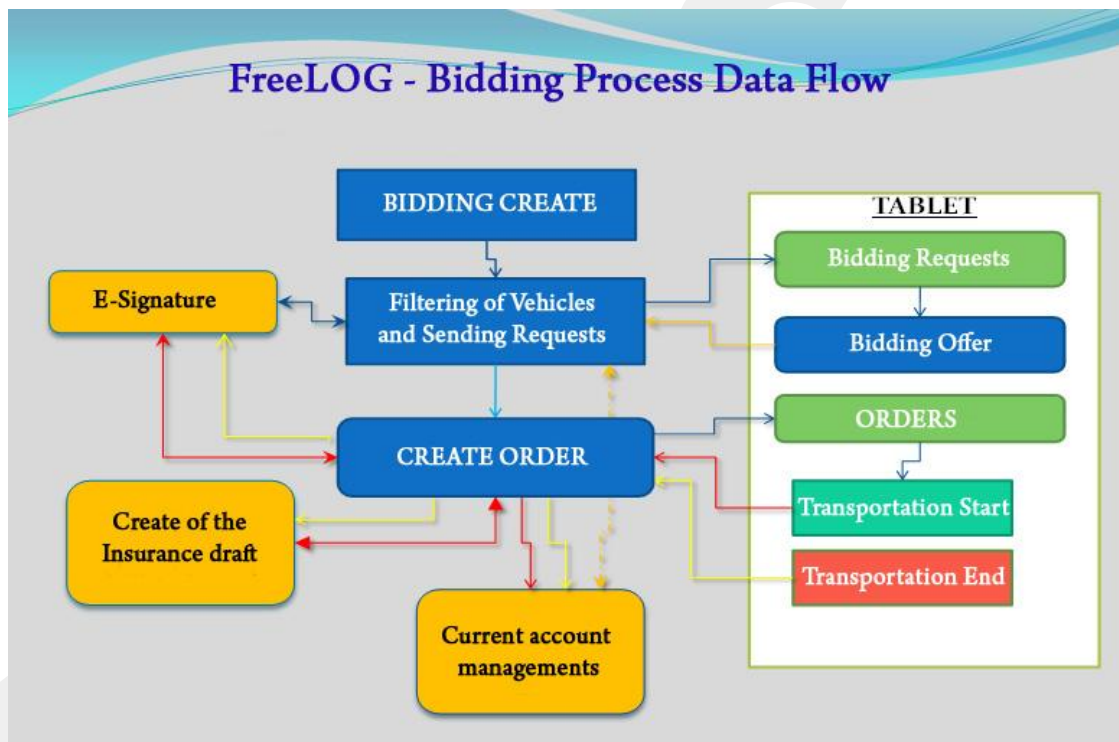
FreeLOG - Bidding Process Data Flow

BIDDING CREATE

E-Signature

Filtering of Vehicles and Sending Requests

TABLET

Bidding Requests

Bidding Offer

ORDERS

CREATE ORDER

Transportation Start

Transportation End

Create of the Insurance draft

Current account managements